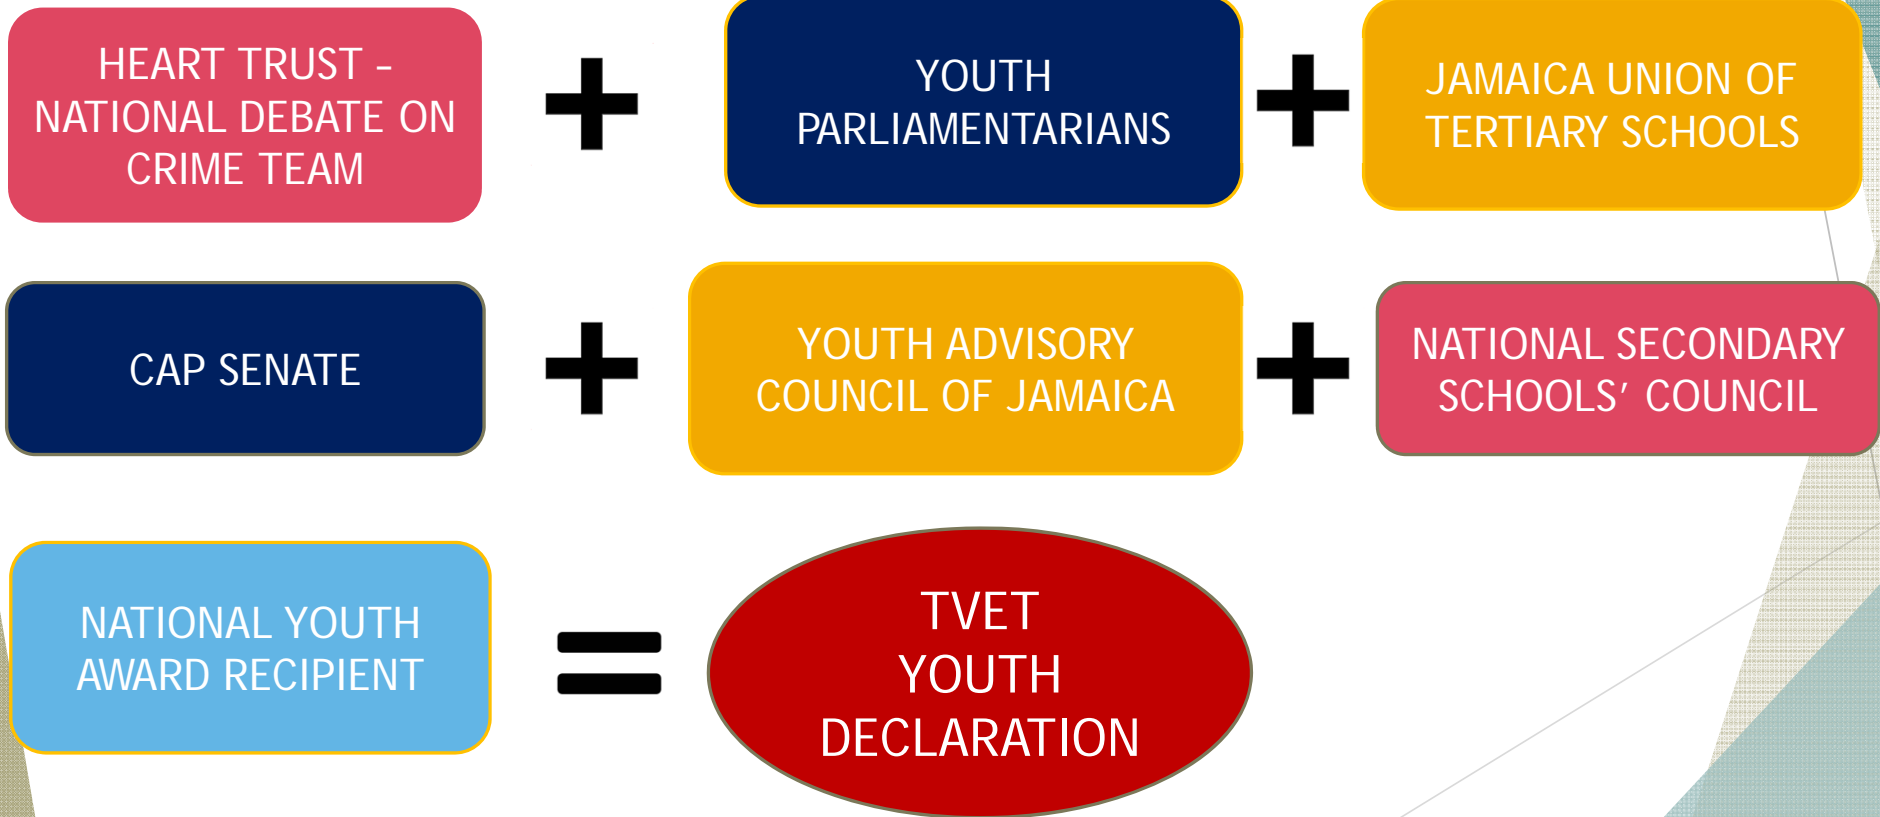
HEART TRUST – NATIONAL DEBATE ON CRIME TEAM

+

YOUTH PARLIAMENTARIANS

+

JAMAICA UNION OF TERTIARY SCHOOLS

CAP SENATE

+

YOUTH ADVISORY COUNCIL OF JAMAICA

+

NATIONAL SECONDARY SCHOOLS' COUNCIL

NATIONAL YOUTH AWARD RECIPIENT

=

TVET YOUTH DECLARATION